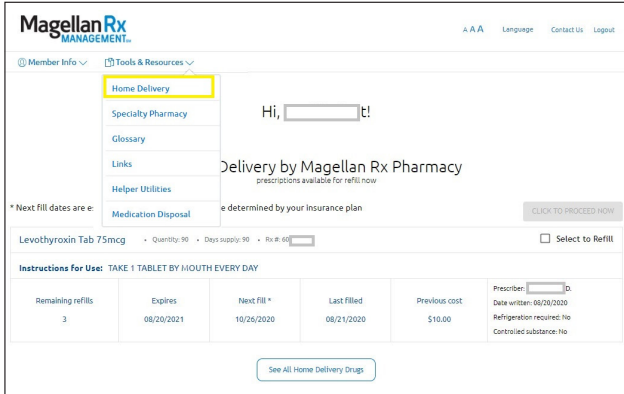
Magellan Rx MANAGEMENT.

A A A Language Contact Us Logout

Member Info Tools & Resources

Home Delivery

Specialty Pharmacy

Glossary

Links

Helper Utilities

Medication Disposal

Hi, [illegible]t!

Delivery by Magellan Rx Pharmacy
prescriptions available for refill now

* Next fill dates are e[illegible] e determined by your insurance plan

CLICK TO PROCEED NOW

Levothyroxin Tab 75mcg • Quantity: 90 • Days supply: 90 • Rx #: 60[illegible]

Select to Refill

Instructions for Use: TAKE 1 TABLET BY MOUTH EVERY DAY

| Remaining refills | Expires | Next fill * | Last filled | Previous cost | Prescriber: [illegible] D. Date written: 08/20/2020 Refrigeration required: No Controlled substance: No |
|---|---|---|---|---|---|
| 3 | 08/20/2021 | 10/26/2020 | 08/21/2020 | $10.00 | |

See All Home Delivery Drugs